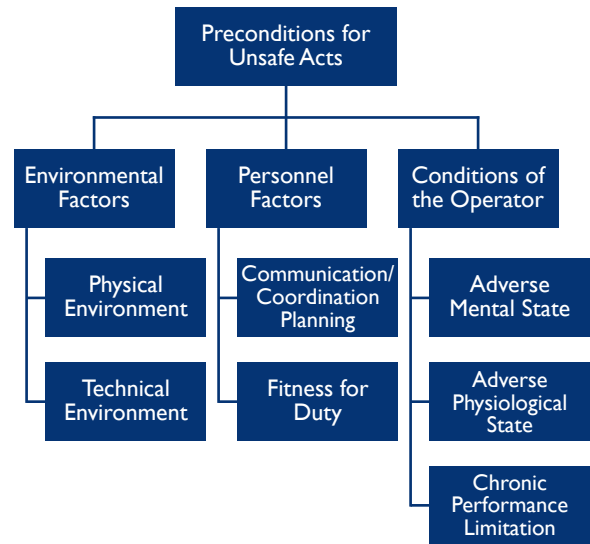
Preconditions for Unsafe Acts

Environmental Factors

Physical Environment

Technical Environment

Personnel Factors

Communication/ Coordination Planning

Fitness for Duty

Conditions of the Operator

Adverse Mental State

Adverse Physiological State

Chronic Performance Limitation